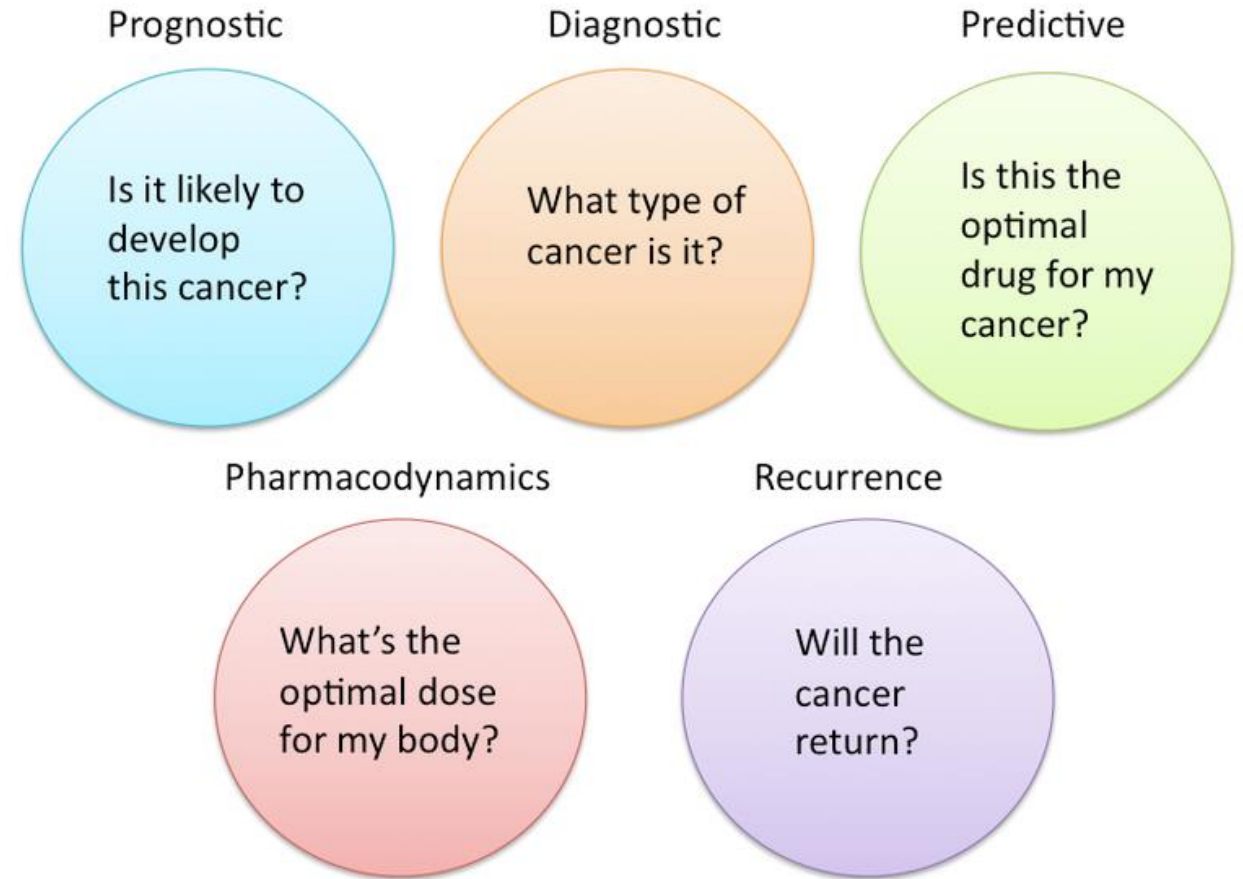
Prognostic

Is it likely to develop this cancer?

Diagnostic

What type of cancer is it?

Predictive

Is this the optimal drug for my cancer?

Pharmacodynamics

What's the optimal dose for my body?

Recurrence

Will the cancer return?